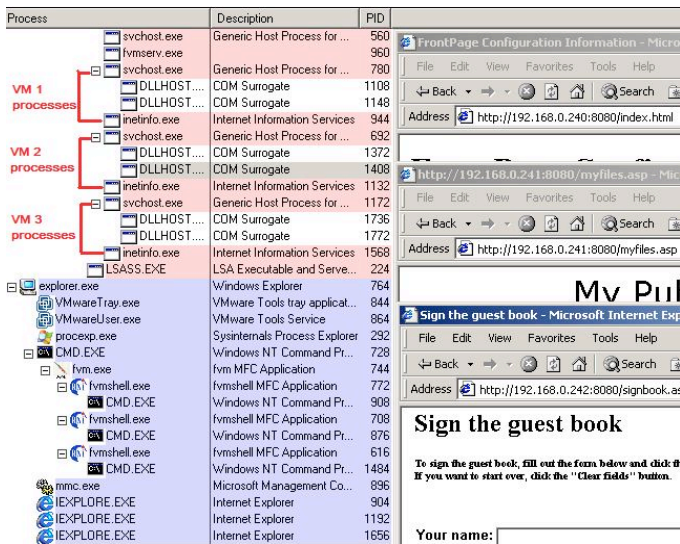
| Process | Description | PID |
|---|---|---|
| svchost.exe | Generic Host Process for ... | 560 |
| fvmserv.exe | | 960 |
| svchost.exe | Generic Host Process for ... | 780 |
| DLLHOST.... | COM Surrogate | 1108 |
| DLLHOST.... | COM Surrogate | 1148 |
| inetinfo.exe | Internet Information Services | 944 |
| svchost.exe | Generic Host Process for ... | 692 |
| DLLHOST.... | COM Surrogate | 1372 |
| DLLHOST.... | COM Surrogate | 1408 |
| inetinfo.exe | Internet Information Services | 1132 |
| svchost.exe | Generic Host Process for ... | 1172 |
| DLLHOST.... | COM Surrogate | 1736 |
| DLLHOST.... | COM Surrogate | 1772 |
| inetinfo.exe | Internet Information Services | 1568 |
| LSASS.EXE | LSA Executable and Serve... | 224 |
| explorer.exe | Windows Explorer | 764 |
| VMwareTray.exe | VMware Tools tray applicat... | 844 |
| VMwareUser.exe | VMware Tools Service | 864 |
| procexp.exe | Sysinternals Process Explorer | 292 |
| CMD.EXE | Windows NT Command Pr... | 728 |
| fvm.exe | fvm MFC Application | 744 |
| fvmshell.exe | fvmshell MFC Application | 772 |
| CMD.EXE | Windows NT Command Pr... | 908 |
| fvmshell.exe | fvmshell MFC Application | 708 |
| CMD.EXE | Windows NT Command Pr... | 876 |
| fvmshell.exe | fvmshell MFC Application | 616 |
| CMD.EXE | Windows NT Command Pr... | 1484 |
| mmc.exe | Microsoft Management Co... | 896 |
| IEXPLORE.EXE | Internet Explorer | 904 |
| IEXPLORE.EXE | Internet Explorer | 1192 |
| IEXPLORE.EXE | Internet Explorer | 1656 |

VM 1 processes

VM 2 processes

VM 3 processes

FrontPage Configuration Information - Micro
File Edit View Favorites Tools Help
Back Search
Address http://192.168.0.240:8080/index.html

http://192.168.0.241:8080/myfiles.asp - Mic
File Edit View Favorites Tools Help
Back Search
Address http://192.168.0.241:8080/myfiles.asp

My Pul

Sign the guest book - Microsoft Internet Exp
File Edit View Favorites Tools Help
Back Search
Address http://192.168.0.242:8080/signbook.as

Sign the guest book

To sign the guest book, fill out the form below and click th
If you want to start over, click the "Clear fields" button.

Your name: